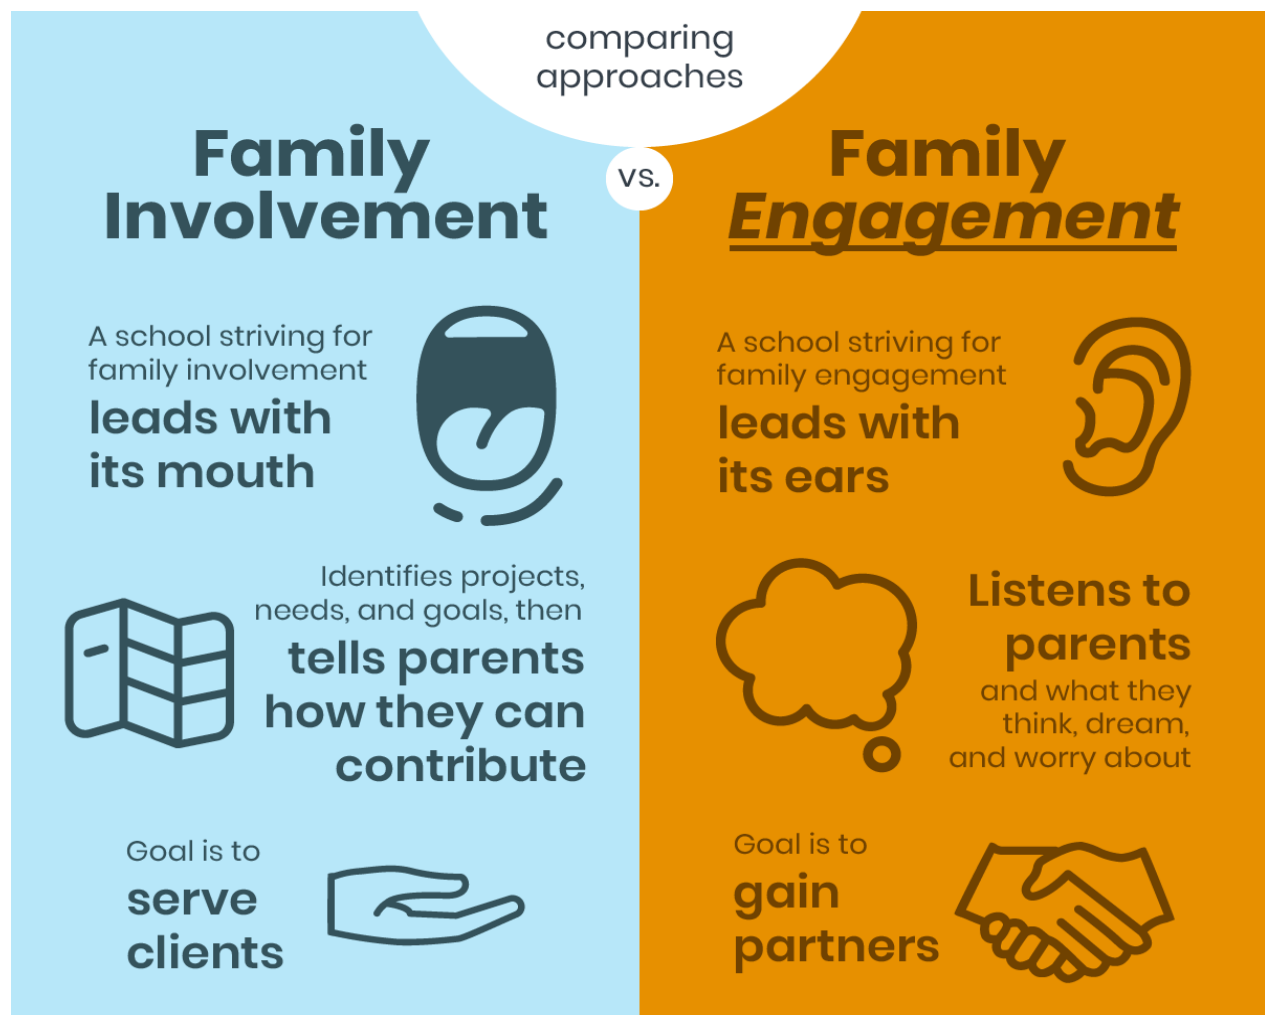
comparing approaches

Family Involvement

vs.

Family Engagement

A school striving for family involvement leads with its mouth

Identifies projects, needs, and goals, then tells parents how they can contribute

Goal is to serve clients

A school striving for family engagement leads with its ears

Listens to parents and what they think, dream, and worry about

Goal is to gain partners